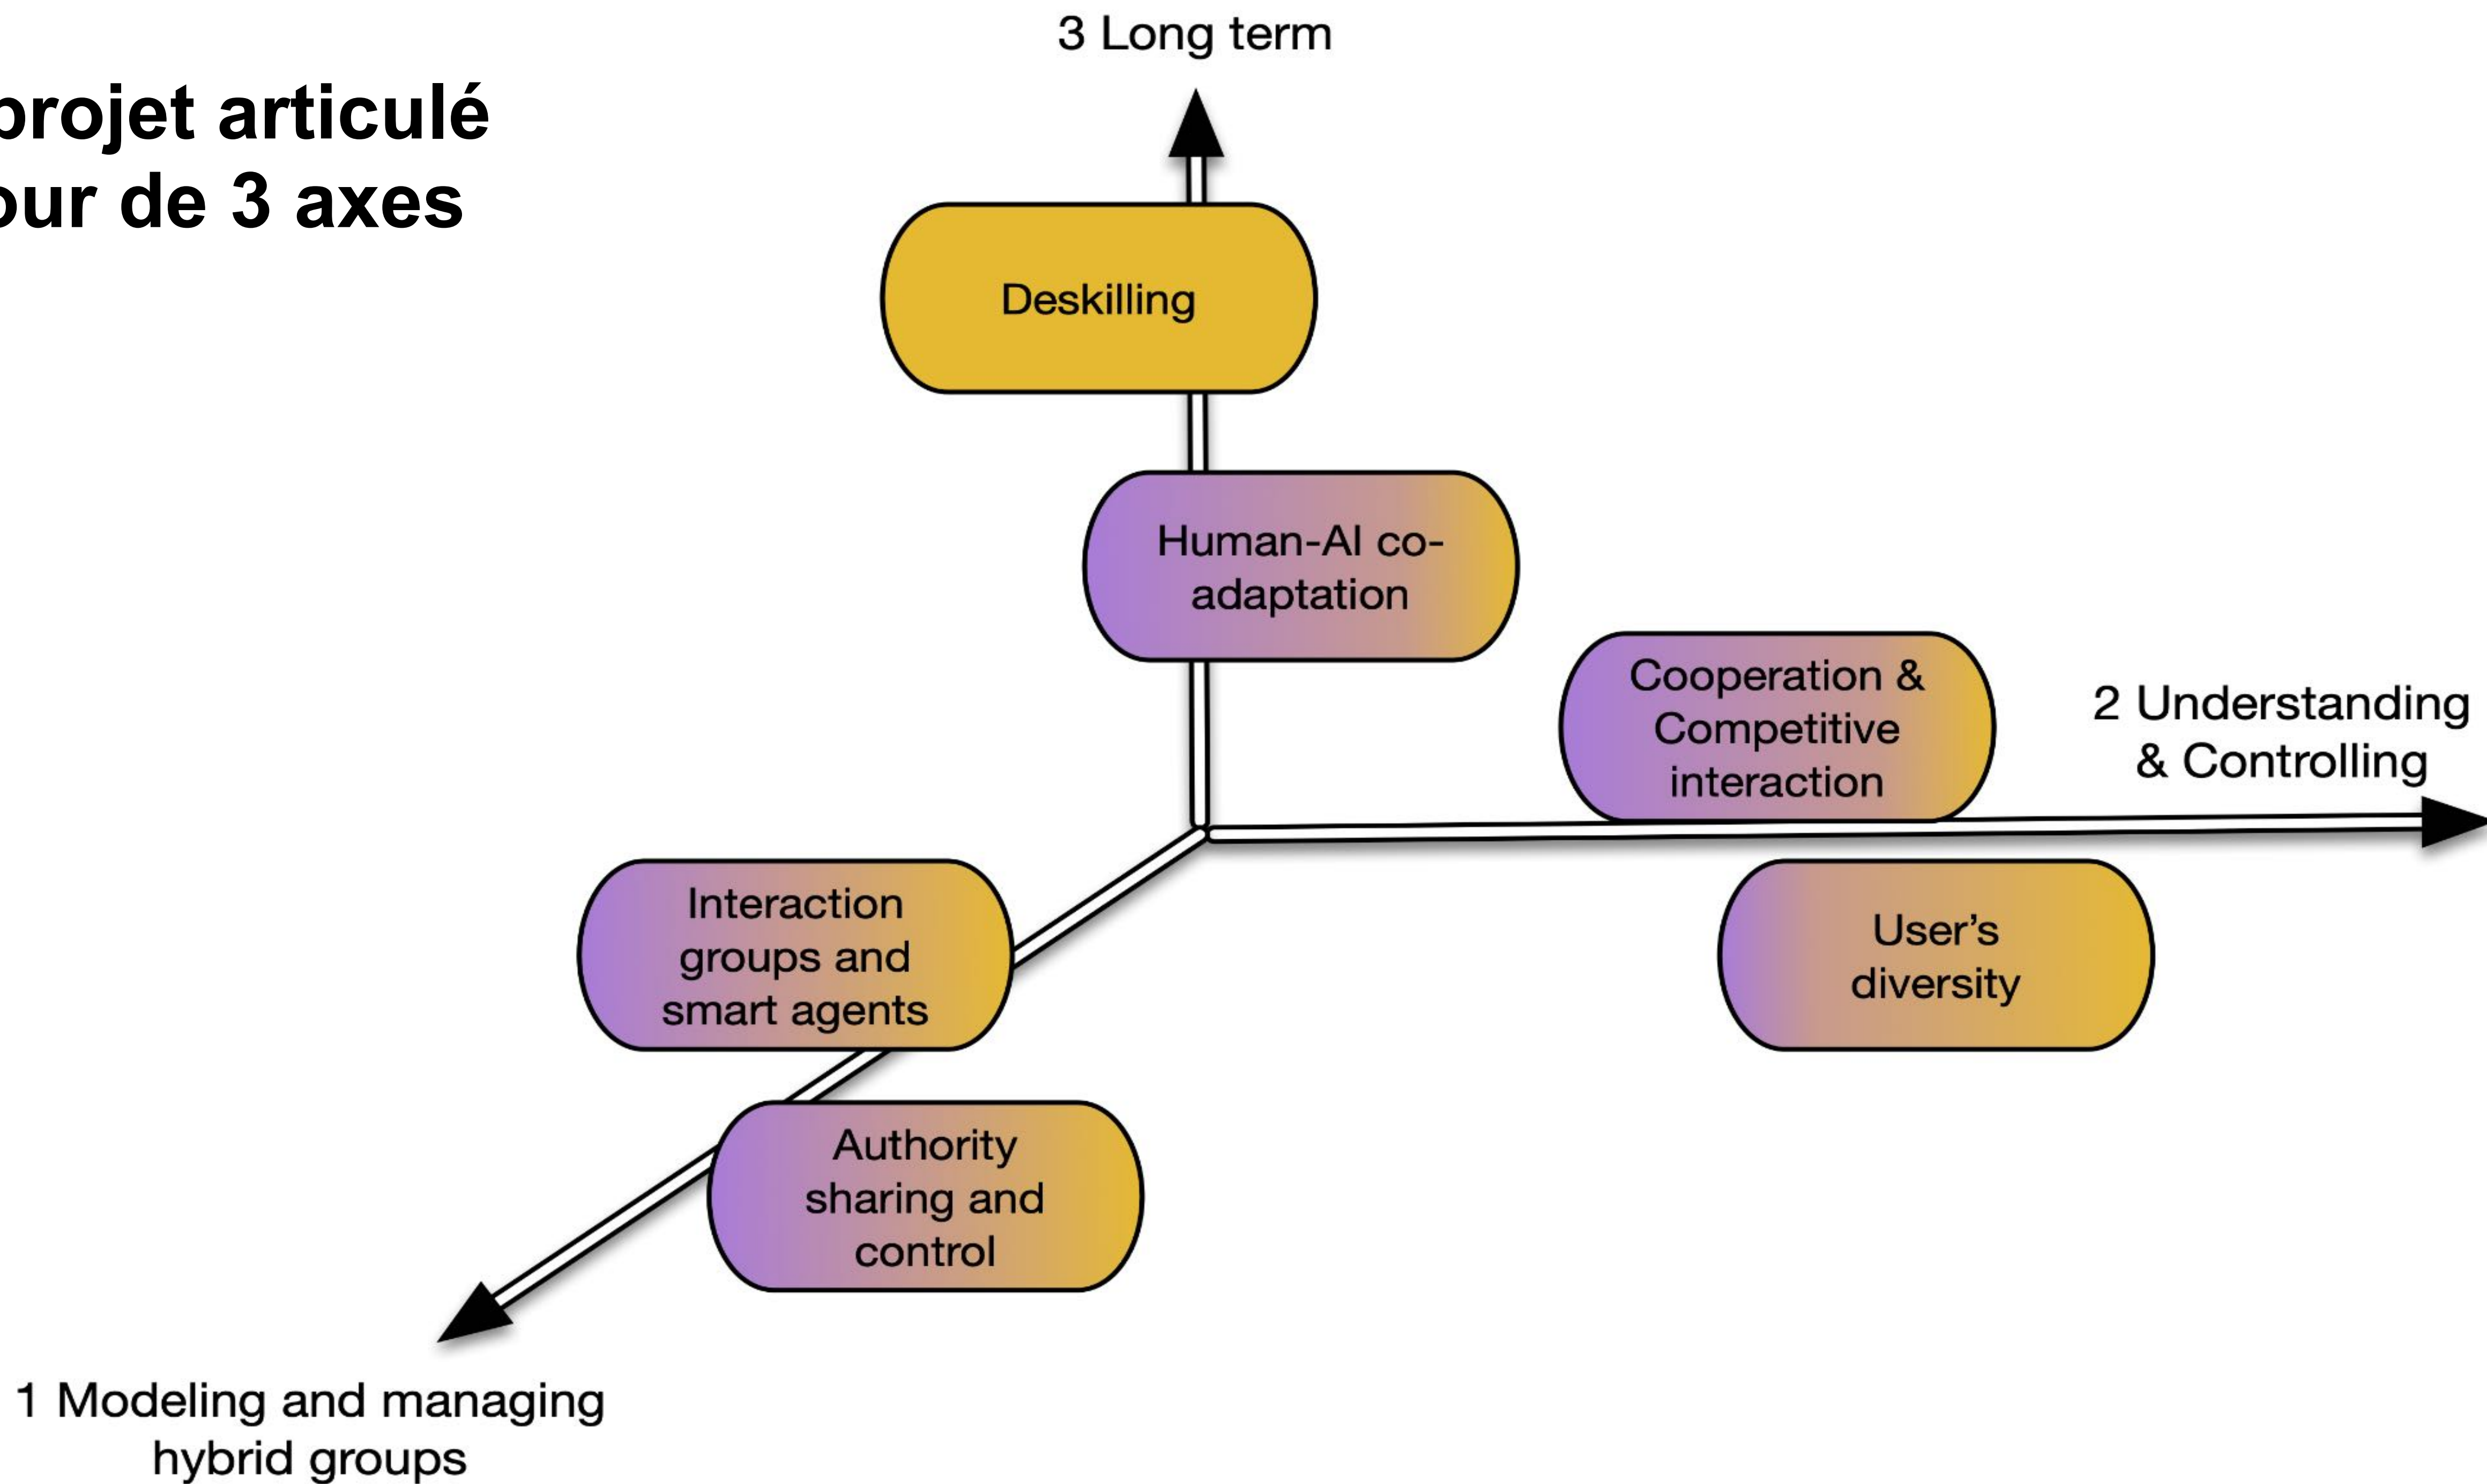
projet articulé
our de 3 axes

3 Long term

Deskilling

Human-AI co-adaptation

Cooperation & Competitive interaction

2 Understanding & Controlling

Interaction groups and smart agents

User's diversity

Authority sharing and control

1 Modeling and managing hybrid groups